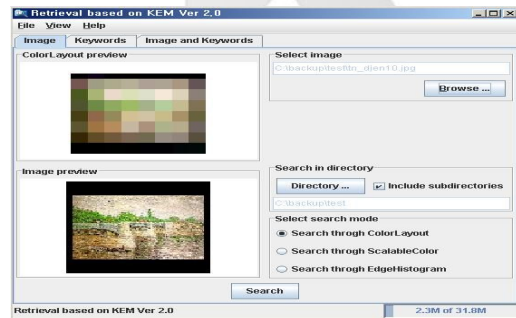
Retrieval based on KEM Ver 2.0
File View Help
Image Keywords Image and Keywords
ColorLayout preview
Select image
C:\backup\test\n_dien10.jpg
Browse ...
Image preview
Search in directory
Directory ... Include subdirectories
C:\backup\test
Select search mode
Search throgh ColorLayout
Search throgh ScalableColor
Search throgh EdgeHistogram
Search
Retrieval based on KEM Ver 2.0
2.3M of 31.8M